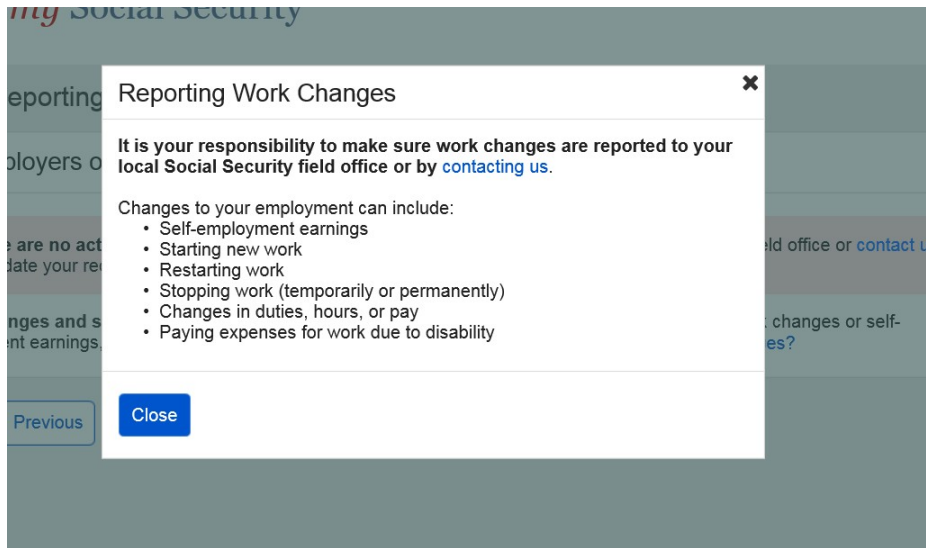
my Social Security

eporting

ployers o

e are no act
date your re

eld office or contact u

nges and s
ent earnings,

changes or self-
es?

Previous

Reporting Work Changes

✖

**It is your responsibility to make sure work changes are reported to your local Social Security field office or by contacting us.**

Changes to your employment can include:
- Self-employment earnings
- Starting new work
- Restarting work
- Stopping work (temporarily or permanently)
- Changes in duties, hours, or pay
- Paying expenses for work due to disability

Close